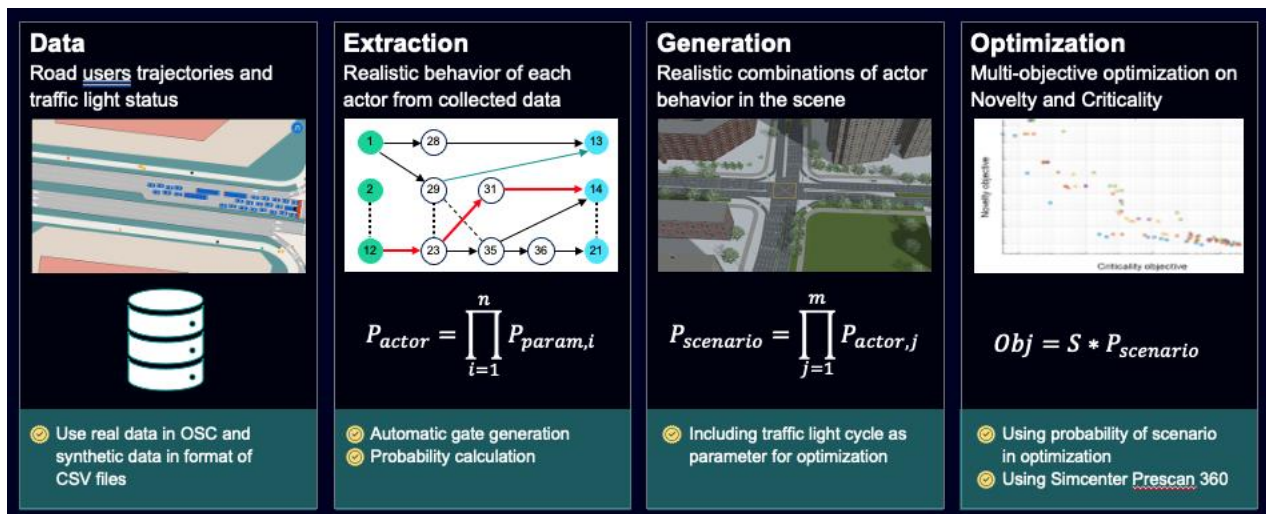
Data
Road users trajectories and traffic light status

Use real data in OSC and synthetic data in format of CSV files

Extraction
Realistic behavior of each actor from collected data

1 28 13
2 29 31 14
12 23 35 36 21

$P_{actor} = \prod_{i=1}^{n} P_{param,i}$

Automatic gate generation
Probability calculation

Generation
Realistic combinations of actor behavior in the scene

$P_{scenario} = \prod_{j=1}^{m} P_{actor,j}$

Including traffic light cycle as parameter for optimization

Optimization
Multi-objective optimization on Novelty and Criticality

Novelty objective
Criticality objective

$Obj = S * P_{scenario}$

Using probability of scenario in optimization
Using Simcenter Prescan 360